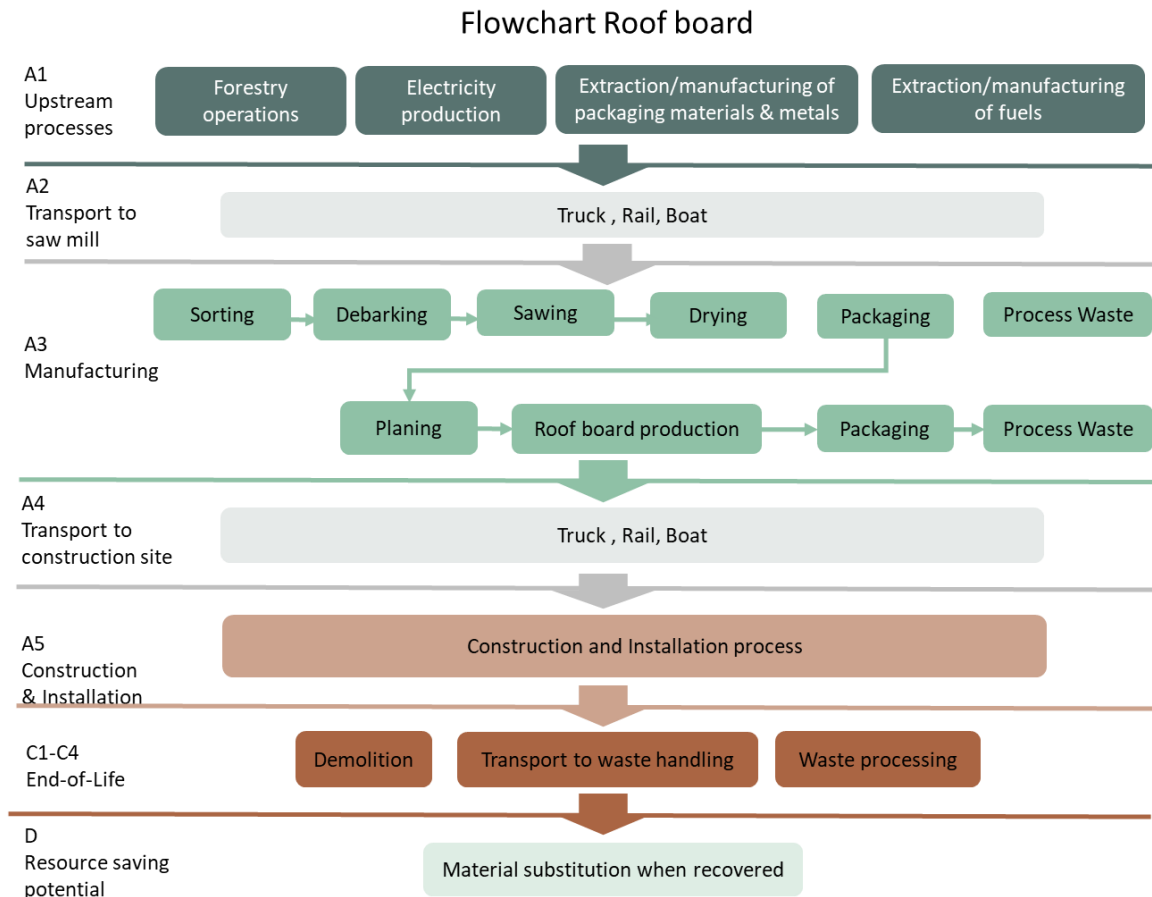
Flowchart Roof board

A1
Upstream processes

Forestry operations

Electricity production

Extraction/manufacturing of packaging materials & metals

Extraction/manufacturing of fuels

A2
Transport to saw mill

Truck , Rail, Boat

A3
Manufacturing

Sorting

Debarking

Sawing

Drying

Packaging

Process Waste

Planing

Roof board production

Packaging

Process Waste

A4
Transport to construction site

Truck , Rail, Boat

A5
Construction & Installation

Construction and Installation process

C1-C4
End-of-Life

Demolition

Transport to waste handling

Waste processing

D
Resource saving potential

Material substitution when recovered